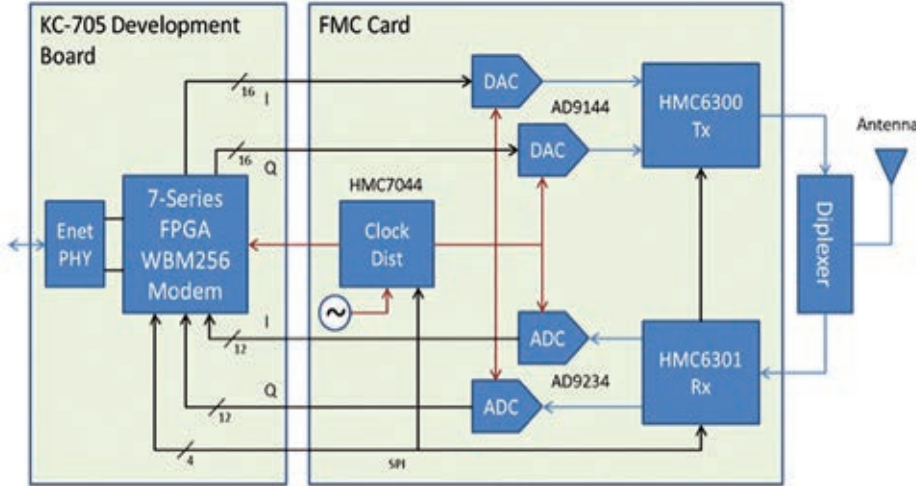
KC-705 Development Board

FMC Card

16
I

16
Q

DAC

AD9144

DAC

HMC6300
Tx

Antenna

HMC7044

Enet
PHY

7-Series
FPGA
WBM256
Modem

Clock
Dist

Diplexer

I
12

ADC

AD9234

HMC6301
Rx

Q
12

ADC

4

SPI